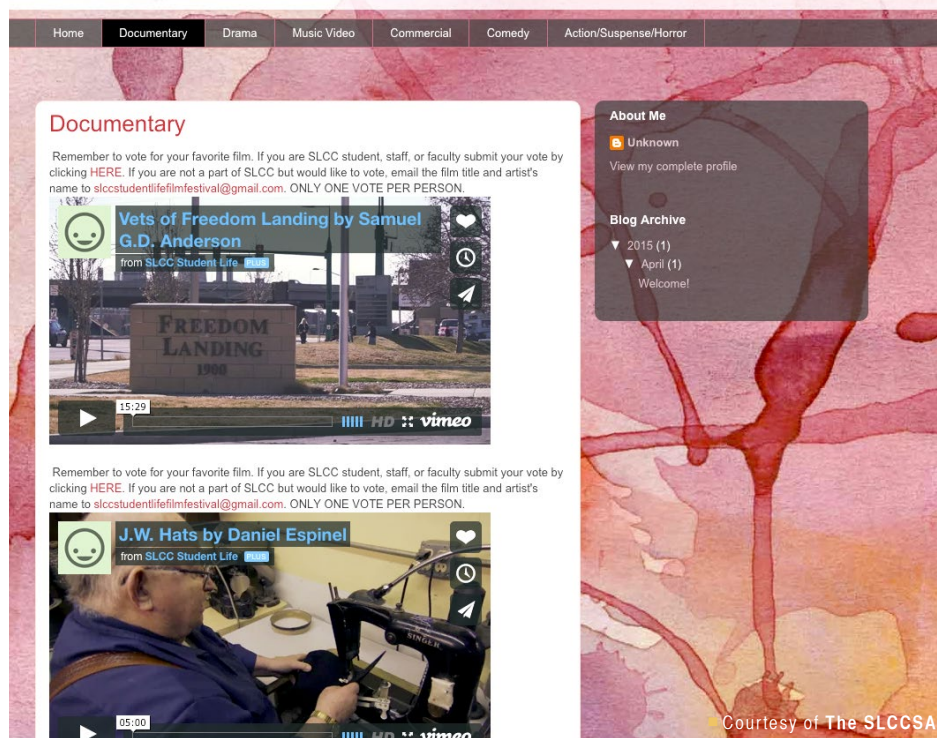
Home Documentary Drama Music Video Commercial Comedy Action/Suspense/Horror

Documentary

Remember to vote for your favorite film. If you are SLCC student, staff, or faculty submit your vote by clicking HERE. If you are not a part of SLCC but would like to vote, email the film title and artist's name to slccstudentlifefilmfestival@gmail.com. ONLY ONE VOTE PER PERSON.

Vets of Freedom Landing by Samuel G.D. Anderson
from SLCC Student Life PLUS

FREEDOM LANDING 1900

15:29 HD vimeo

Remember to vote for your favorite film. If you are SLCC student, staff, or faculty submit your vote by clicking HERE. If you are not a part of SLCC but would like to vote, email the film title and artist's name to slccstudentlifefilmfestival@gmail.com. ONLY ONE VOTE PER PERSON.

J.W. Hats by Daniel Espinel
from SLCC Student Life PLUS

SINGER

05:00 vimeo

About Me
Unknown
View my complete profile

Blog Archive
▼ 2015 (1)
▼ April (1)
Welcome!

Courtesy of The SLCCSA